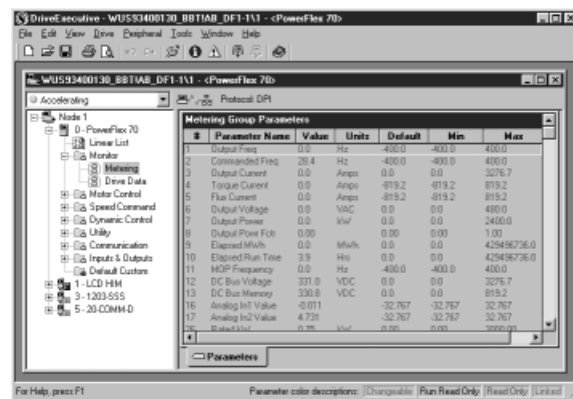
DriveExecutive - WUS53400130_BBT\AB_DF1-1\1 - <PowerFlex 70>
File Edit View Drive Peripheral Tools Window Help

WUS53400130_BBT\AB_DF1-1\1 - <PowerFlex 70>

Accelerating
Protocol: DPI

Node 1
0 - PowerFlex 70
Linear List
Monitor
Metering
Drive Data
Motor Control
Speed Command
Dynamic Control
Utility
Communication
Inputs & Outputs
Default Custom
1 - LCD HIM
3 - 1203-SSS
5 - 20-COMM-D

Metering Group Parameters

| # | Parameter Name | Value | Units | Default | Min | Max |
|---|---|---|---|---|---|---|
| 1 | Output Freq | 0.0 | Hz | -400.0 | -400.0 | 400.0 |
| 2 | Commanded Freq | 28.4 | Hz | -400.0 | -400.0 | 400.0 |
| 3 | Output Current | 0.0 | Amps | 0.0 | 0.0 | 3276.7 |
| 4 | Torque Current | 0.0 | Amps | -819.2 | -819.2 | 819.2 |
| 5 | Flux Current | 0.0 | Amps | -819.2 | -819.2 | 819.2 |
| 6 | Output Voltage | 0.0 | VAC | 0.0 | 0.0 | 480.0 |
| 7 | Output Power | 0.0 | kW | 0.0 | 0.0 | 2400.0 |
| 8 | Output Powr Fctr | 0.00 | | 0.00 | 0.00 | 1.00 |
| 9 | Elapsed MWh | 0.0 | MWh | 0.0 | 0.0 | 429496736.0 |
| 10 | Elapsed Run Time | 3.9 | Hrs | 0.0 | 0.0 | 429496736.0 |
| 11 | MOP Frequency | 0.0 | Hz | -400.0 | -400.0 | 400.0 |
| 12 | DC Bus Voltage | 331.0 | VDC | 0.0 | 0.0 | 3276.7 |
| 13 | DC Bus Memory | 330.8 | VDC | 0.0 | 0.0 | 819.2 |
| 16 | Analog In1 Value | -0.011 | | -32.767 | -32.767 | 32.767 |
| 17 | Analog In2 Value | 4.731 | | -32.767 | -32.767 | 32.767 |
| 26 | Rated Volt | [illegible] | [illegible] | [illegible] | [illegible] | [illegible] |

Parameters

For Help, press F1
Parameter color descriptions: Changeable Run Read Only Read Only Linked